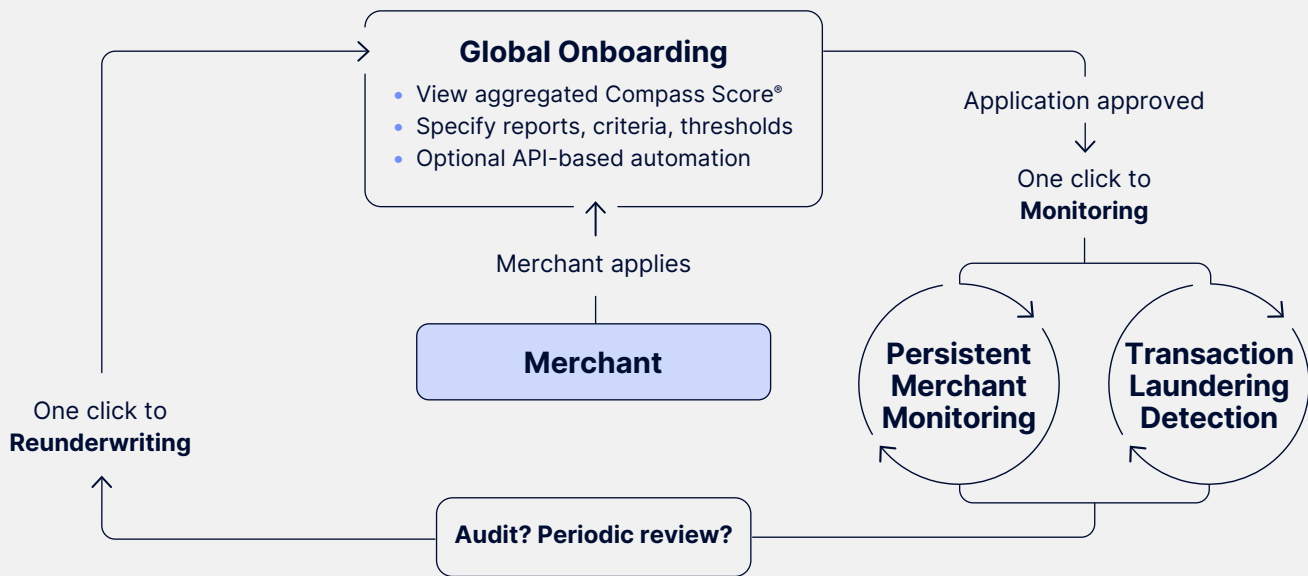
Global Onboarding

- View aggregated Compass Score®
- Specify reports, criteria, thresholds
- Optional API-based automation

Application approved

One click to **Monitoring**

Merchant applies

Merchant

Persistent Merchant Monitoring

Transaction Laundering Detection

One click to **Reunderwriting**

Audit? Periodic review?